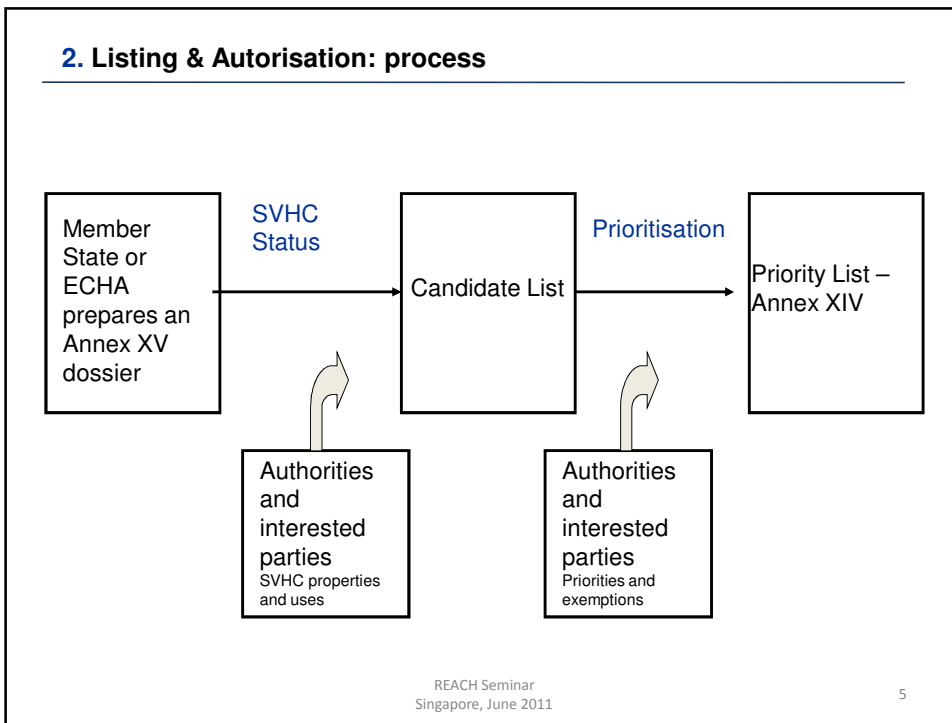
2. Listing & Autorisation: process

Member State or ECHA prepares an Annex XV dossier

SVHC Status

Candidate List

Prioritisation

Priority List – Annex XIV

Authorities and interested parties
SVHC properties and uses

Authorities and interested parties
Priorities and exemptions

REACH Seminar
Singapore, June 2011

5